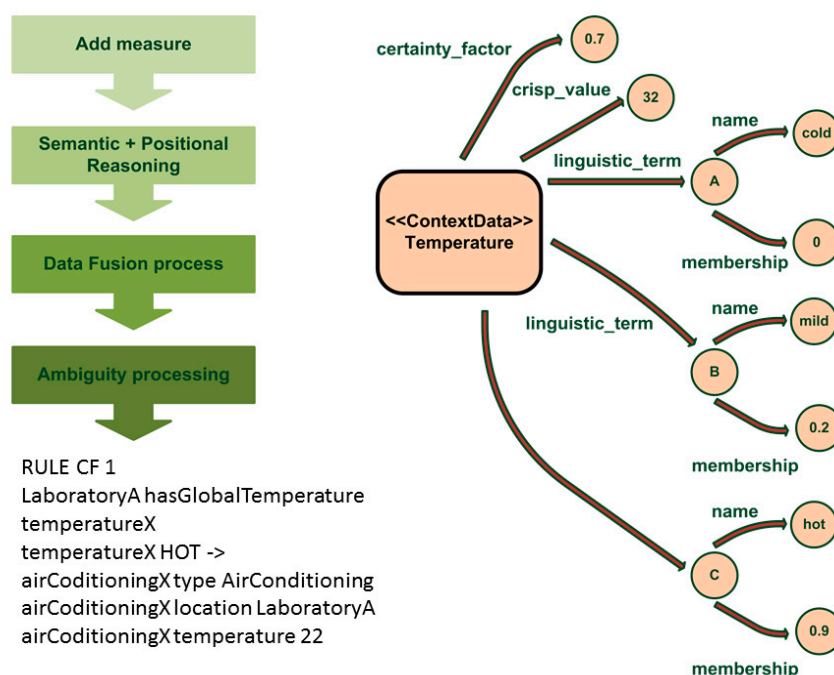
Add measure

Semantic + Positional Reasoning

Data Fusion process

Ambiguity processing

RULE CF 1
LaboratoryA hasGlobalTemperature temperatureX
temperatureX HOT ->
airCoditioningX type AirConditioning
airCoditioningX location LaboratoryA
airCoditioningX temperature 22

certainty_factor
0.7
crisp_value
32
<<ContextData>>
Temperature
linguistic_term
A
name
cold
0
membership
linguistic_term
name
mild
B
0.2
membership
name
hot
C
0.9
membership